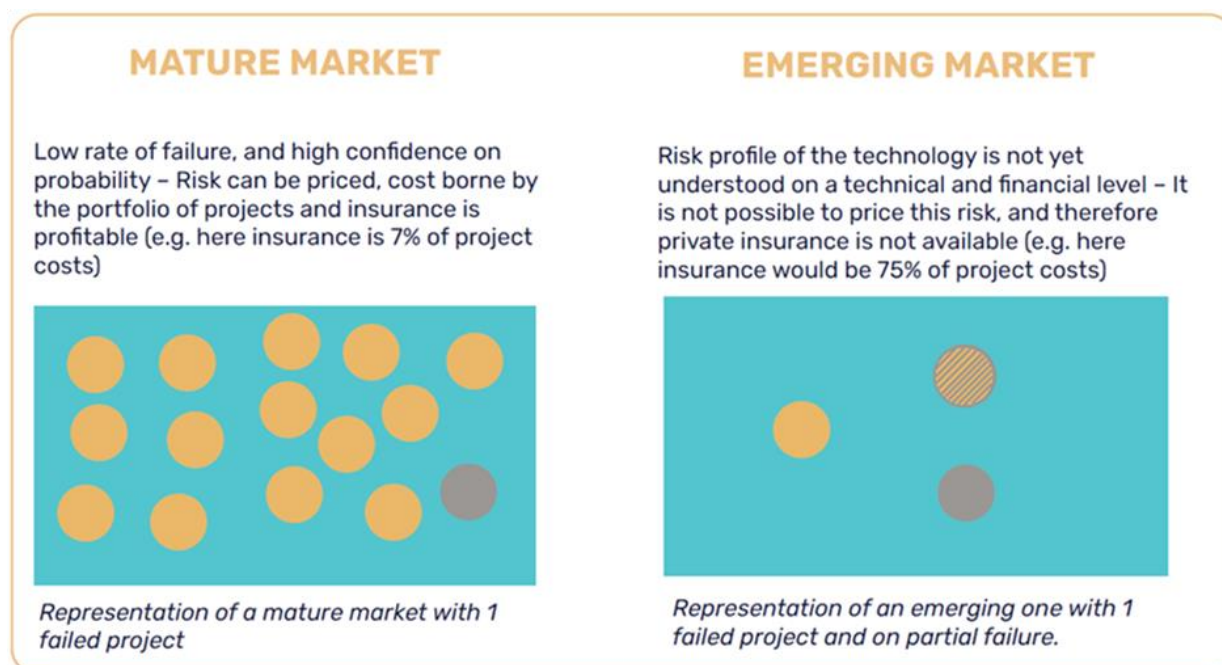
MATURE MARKET

Low rate of failure, and high confidence on probability – Risk can be priced, cost borne by the portfolio of projects and insurance is profitable (e.g. here insurance is 7% of project costs)

*Representation of a mature market with 1 failed project*

EMERGING MARKET

Risk profile of the technology is not yet understood on a technical and financial level – It is not possible to price this risk, and therefore private insurance is not available (e.g. here insurance would be 75% of project costs)

*Representation of an emerging one with 1 failed project and on partial failure.*